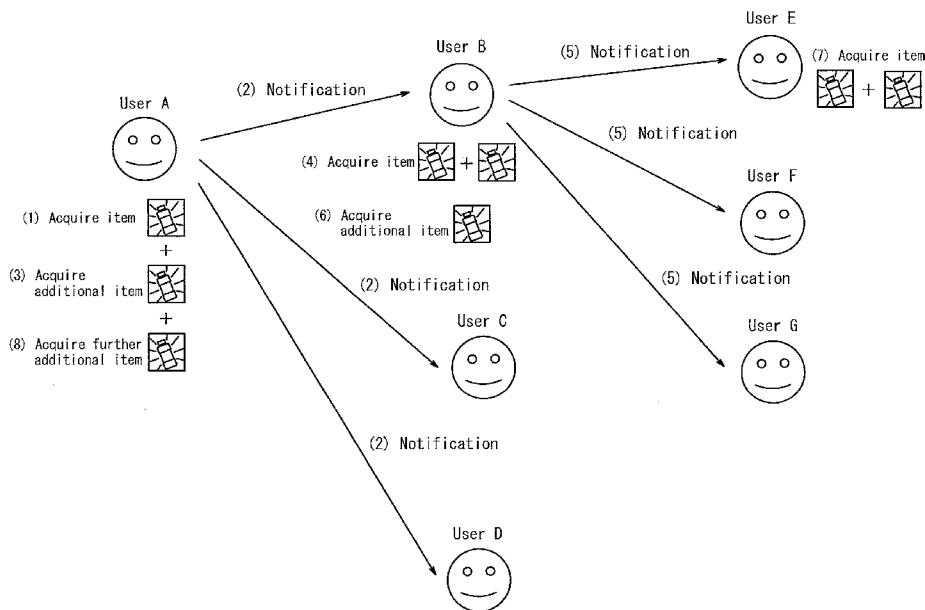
User A

(1) Acquire item
+
(3) Acquire additional item
+
(8) Acquire further additional item

(2) Notification

User B

(4) Acquire item +

(6) Acquire additional item

(2) Notification

User C

(2) Notification

User D

(5) Notification

User E

(7) Acquire item
+

(5) Notification

User F

(5) Notification

User G